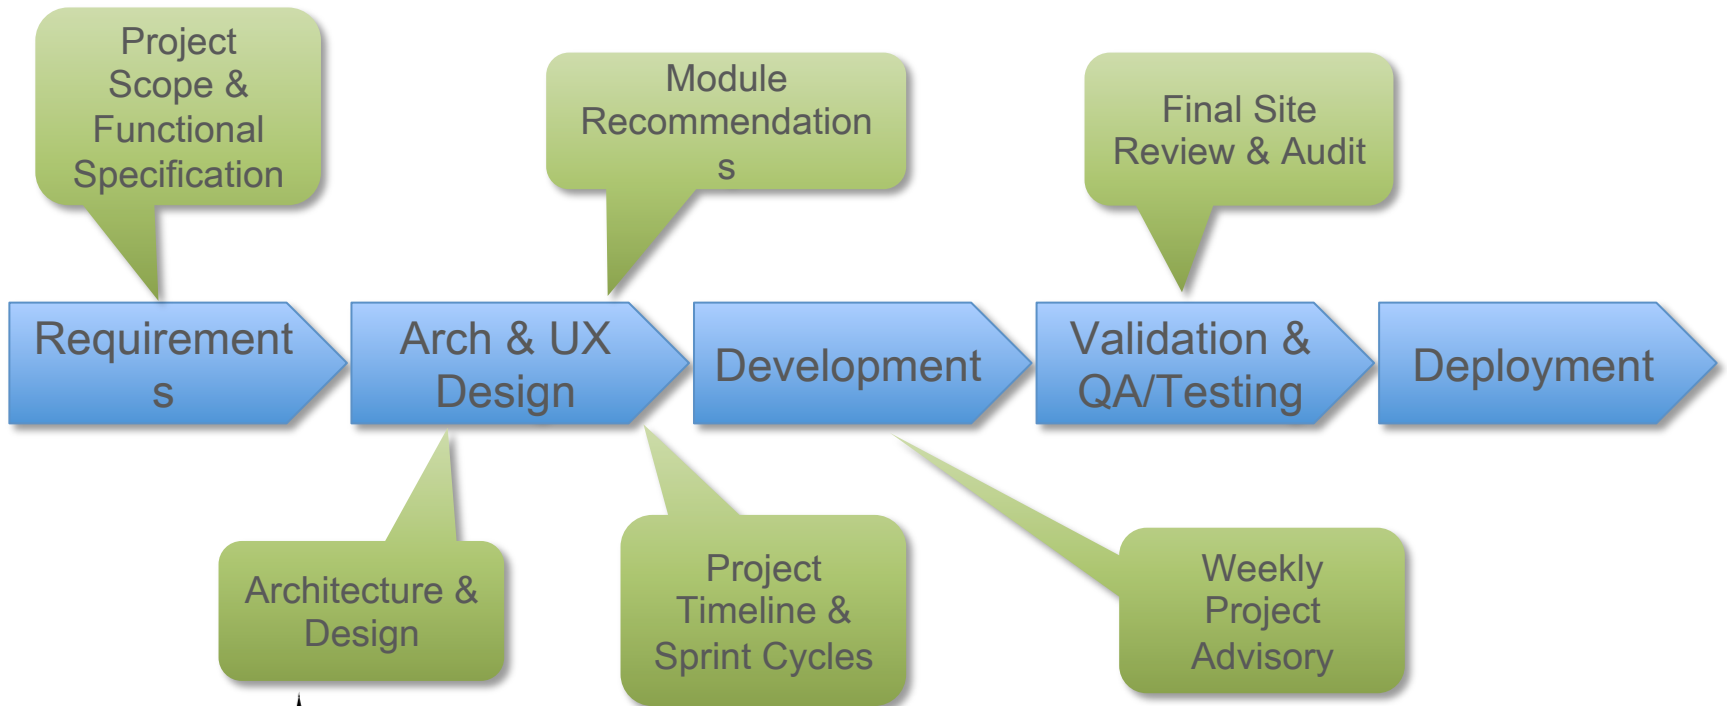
Project Scope & Functional Specification

Module Recommendation s

Final Site Review & Audit

Requirement s

Arch & UX Design

Development

Validation & QA/Testing

Deployment

Architecture & Design

Project Timeline & Sprint Cycles

Weekly Project Advisory